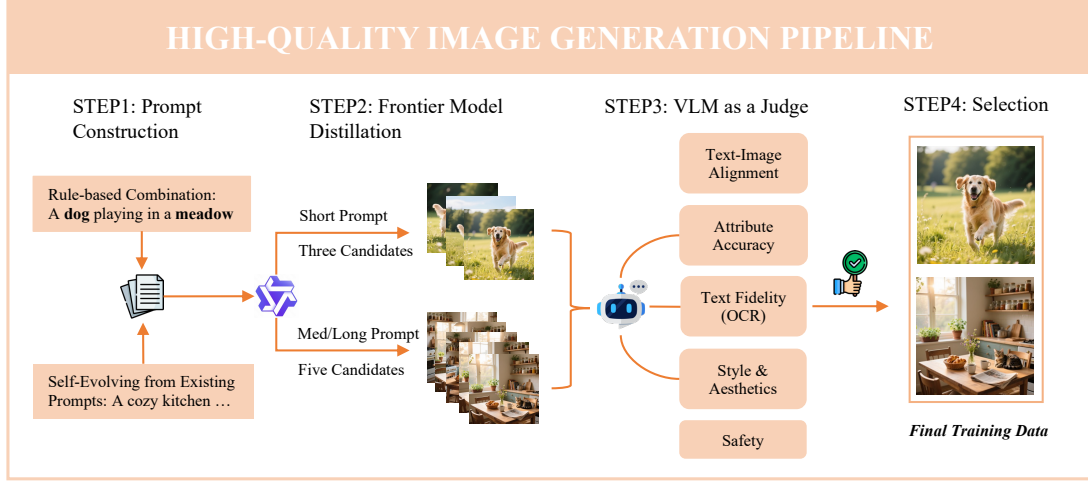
HIGH-QUALITY IMAGE GENERATION PIPELINE

STEP1: Prompt Construction

STEP2: Frontier Model Distillation

STEP3: VLM as a Judge

STEP4: Selection

Rule-based Combination: A **dog** playing in a **meadow**

Self-Evolving from Existing Prompts: A cozy kitchen …

Short Prompt

Three Candidates

Med/Long Prompt

Five Candidates

Text-Image Alignment

Attribute Accuracy

Text Fidelity (OCR)

Style & Aesthetics

Safety

*Final Training Data*